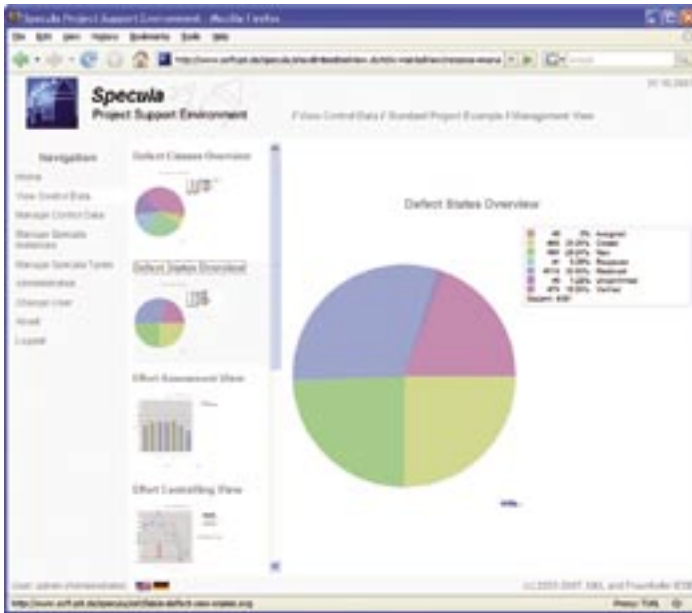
Specula Project Support Environment - Mozilla Firefox

File Edit View History Bookmarks Tools Help

http://www.soft-pit.de/specula/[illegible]

Specula
Project Support Environment

/ View Control Data / Standard Project Example / Management View

Navigation
Home
View Control Data
Manage Control Data
Manage Specula Instances
Manage Specula Types
Administration
Change User
About
Logout

Defect Classes Overview

Defect States Overview

Effort Assessment View

Effort Controlling View

Defect States Overview

| | | |
|---|---|---|
| 46 | 2% | Assigned |
| 460 | 25.25% | Closed |
| 460 | 25.25% | New |
| 44 | 0.29% | Reopened |
| 4014 | 30.55% | Resolved |
| 46 | 1.22% | Unconfirmed |
| 474 | 19.35% | Verified |
| Gesamt: 4087 | | |

User: admin (Administrator)

(c) 2005-2007, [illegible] and Fraunhofer IESE

http://www.soft-pit.de/specula/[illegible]

Proxy: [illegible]